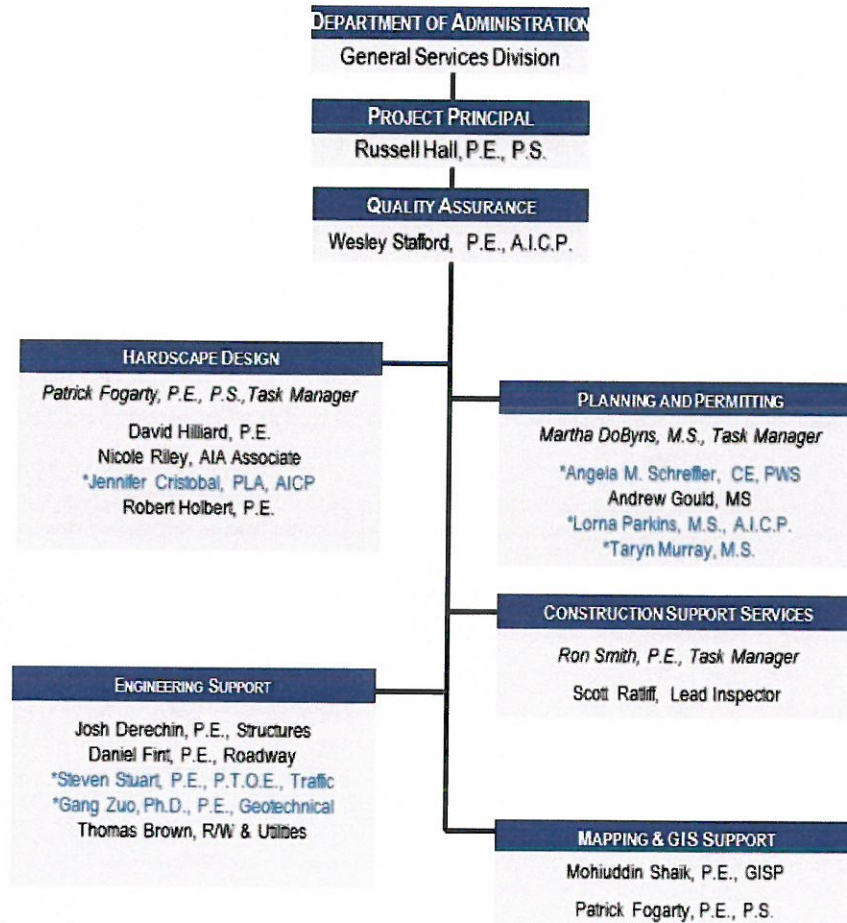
DEPARTMENT OF ADMINISTRATION
General Services Division

PROJECT PRINCIPAL
Russell Hall, P.E., P.S.

QUALITY ASSURANCE
Wesley Stafford, P.E., A.I.C.P.

HARDSCAPE DESIGN
Patrick Fogarty, P.E., P.S.,Task Manager
David Hilliard, P.E.
Nicole Riley, AIA Associate
*Jennifer Cristobal, PLA, AICP
Robert Holbert, P.E.

PLANNING AND PERMITTING
Martha DoByns, M.S., Task Manager
*Angela M. Schreffler, CE, PWS
Andrew Gould, MS
*Lorna Parkins, M.S., A.I.C.P.
*Taryn Murray, M.S.

CONSTRUCTION SUPPORT SERVICES
Ron Smith, P.E., Task Manager
Scott Ratliff, Lead Inspector

ENGINEERING SUPPORT
Josh Derechin, P.E., Structures
Daniel Fint, P.E., Roadway
*Steven Stuart, P.E., P.T.O.E., Traffic
*Gang Zuo, Ph.D., P.E., Geotechnical
Thomas Brown, R/W & Utilities

MAPPING & GIS SUPPORT
Mohiuddin Shaik, P.E., GISP
Patrick Fogarty, P.E., P.S.